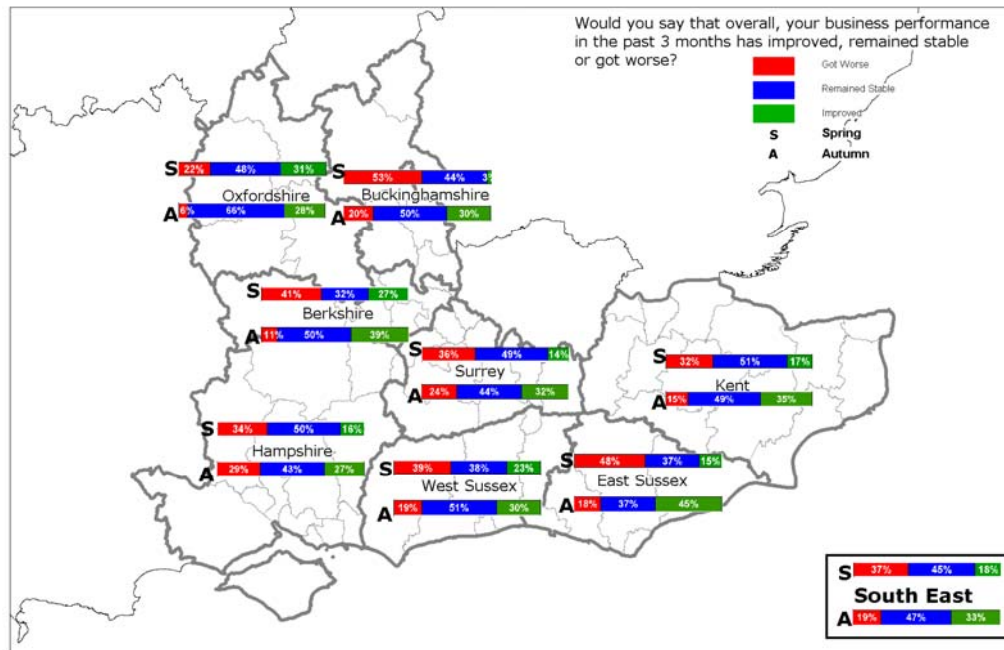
Would you say that overall, your business performance in the past 3 months has improved, remained stable or got worse?

Got Worse
Remained Stable
Improved
S Spring
A Autumn

S 22% 48% 31%
Oxfordshire
A 6% 66% 28%

S 53% 44% 3%
Buckinghamshire
A 20% 50% 30%

S 41% 32% 27%
Berkshire
A 11% 50% 39%

S 36% 49% 14%
Surrey
A 24% 44% 32%

S 32% 51% 17%
Kent
A 15% 49% 35%

S 34% 50% 16%
Hampshire
A 29% 43% 27%

S 39% 38% 23%
West Sussex
A 19% 51% 30%

S 48% 37% 15%
East Sussex
A 18% 37% 45%

S 37% 45% 18%
South East
A 19% 47% 33%